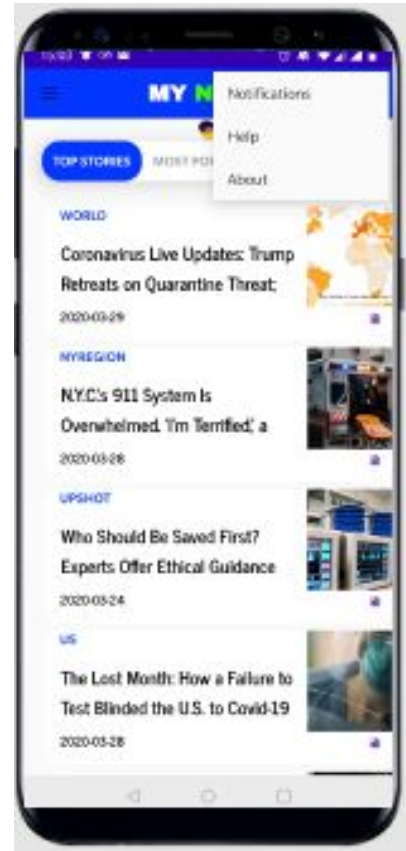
MY N

Notifications

Help

About

TOP STORIES

MOST PO

WORLD

Coronavirus Live Updates: Trump Retreats on Quarantine Threat;

2020-03-29

NYREGION

N.Y.C.'s 911 System Is Overwhelmed. 'I'm Terrified,' a

2020-03-28

UPSHOT

Who Should Be Saved First? Experts Offer Ethical Guidance

2020-03-24

US

The Lost Month: How a Failure to Test Blinded the U.S. to Covid-19

2020-03-28